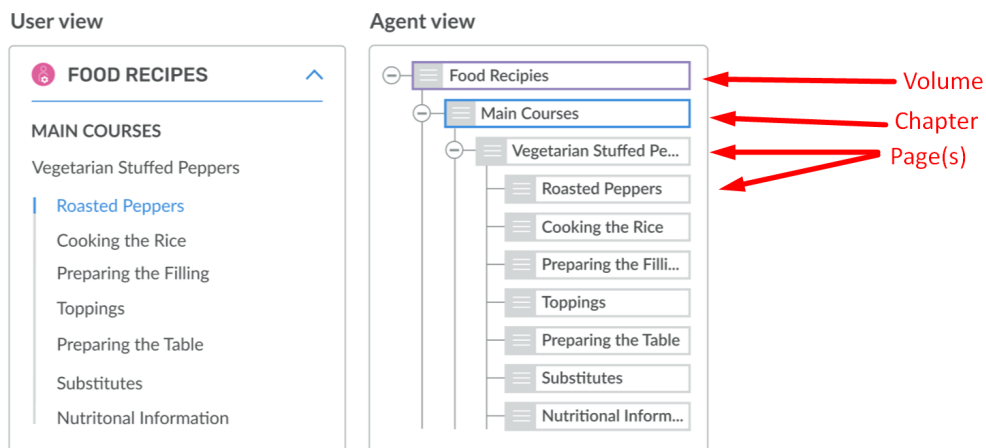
User view

FOOD RECIPES

MAIN COURSES

Vegetarian Stuffed Peppers

Roasted Peppers

Cooking the Rice

Preparing the Filling

Toppings

Preparing the Table

Substitutes

Nutritonal Information

Agent view

Food Recipies

Main Courses

Vegetarian Stuffed Pe...

Roasted Peppers

Cooking the Rice

Preparing the Filli...

Toppings

Preparing the Table

Substitutes

Nutritional Inform...

Volume

Chapter

Page(s)